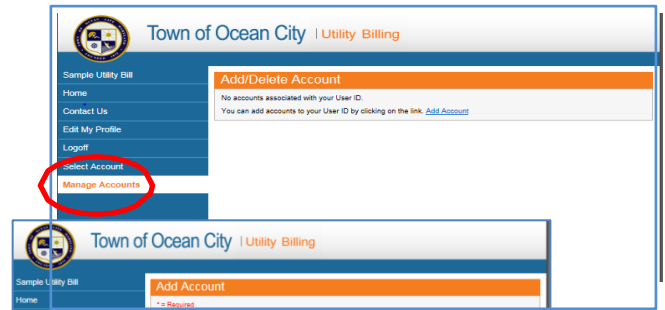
Town of Ocean City | Utility Billing

Sample Utility Bill
Home
Contact Us
Edit My Profile
Logoff
Select Account
Manage Accounts

Add/Delete Account

No accounts associated with your User ID.

You can add accounts to your User ID by clicking on the link. Add Account

Town of Ocean City | Utility Billing

Sample Utility Bill
Home

Add Account

* = Required